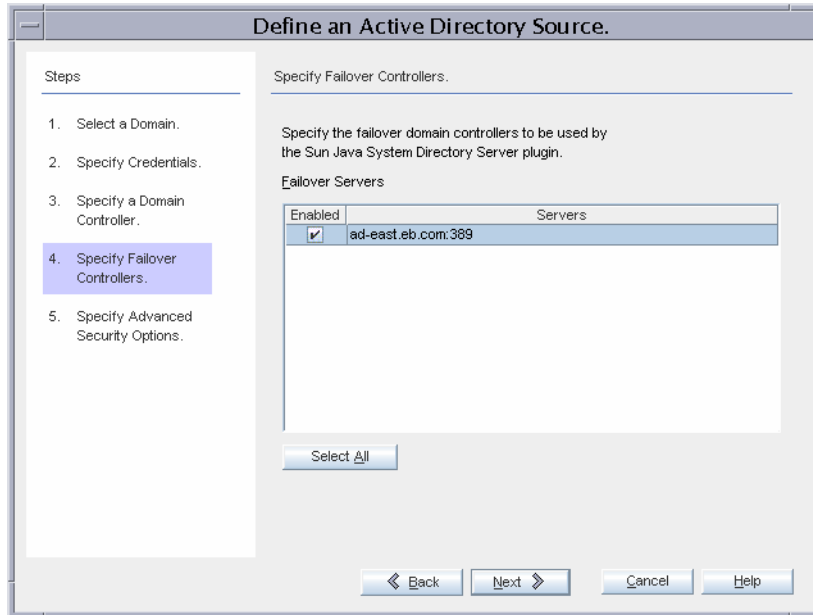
Define an Active Directory Source.

Steps

1. Select a Domain.

2. Specify Credentials.

3. Specify a Domain Controller.

4. Specify Failover Controllers.

5. Specify Advanced Security Options.

Specify Failover Controllers.

Specify the failover domain controllers to be used by the Sun Java System Directory Server plugin.

Failover Servers

| Enabled | Servers |
|---|---|
| ✔ | ad-east.eb.com:389 |

Select All

« Back | Next » | Cancel | Help